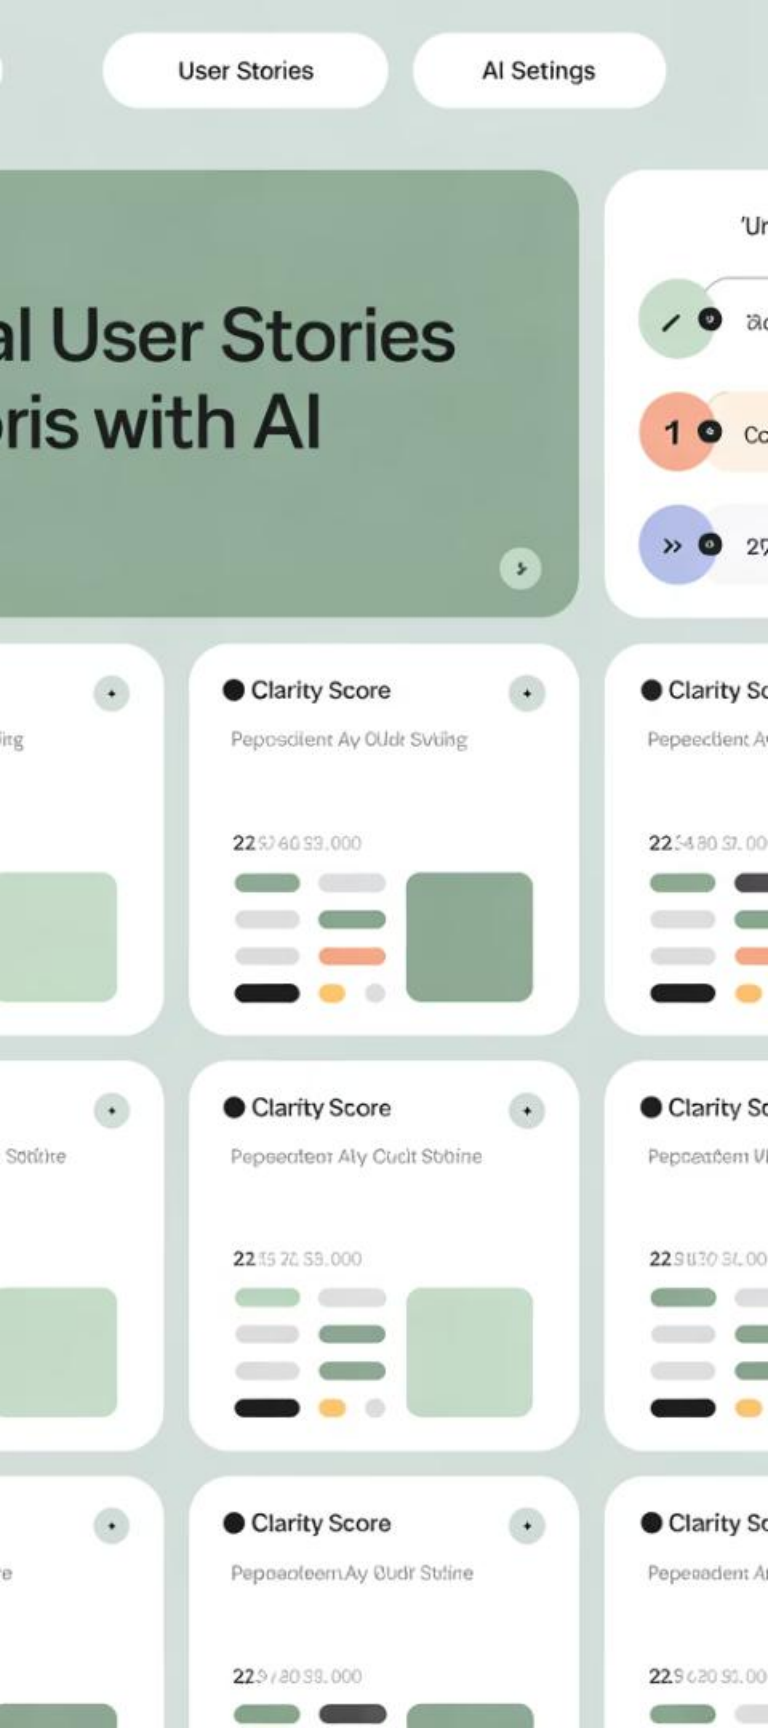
User Stories

AI Setings

al User Stories
oris with AI

'Ur

ac

1

Co

»

27

ing

Clarity Score

Peposdient Ay OUdr Sving

22 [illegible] 60 S3.000

Clarity Sc

Pepeectient A

22 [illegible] 80 S7.00

Sotitre

Clarity Score

Pepseoteor Aly Cuclt Sbbine

22 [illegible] 70 S3.000

Clarity Sc

Pepcatcem V

22 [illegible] 30 S1.00

e

Clarity Score

Pepoaoleem Ay Oudr Stline

22 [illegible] 80 S3.000

Clarity Sc

Pepeadent A

22 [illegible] 20 S1.00